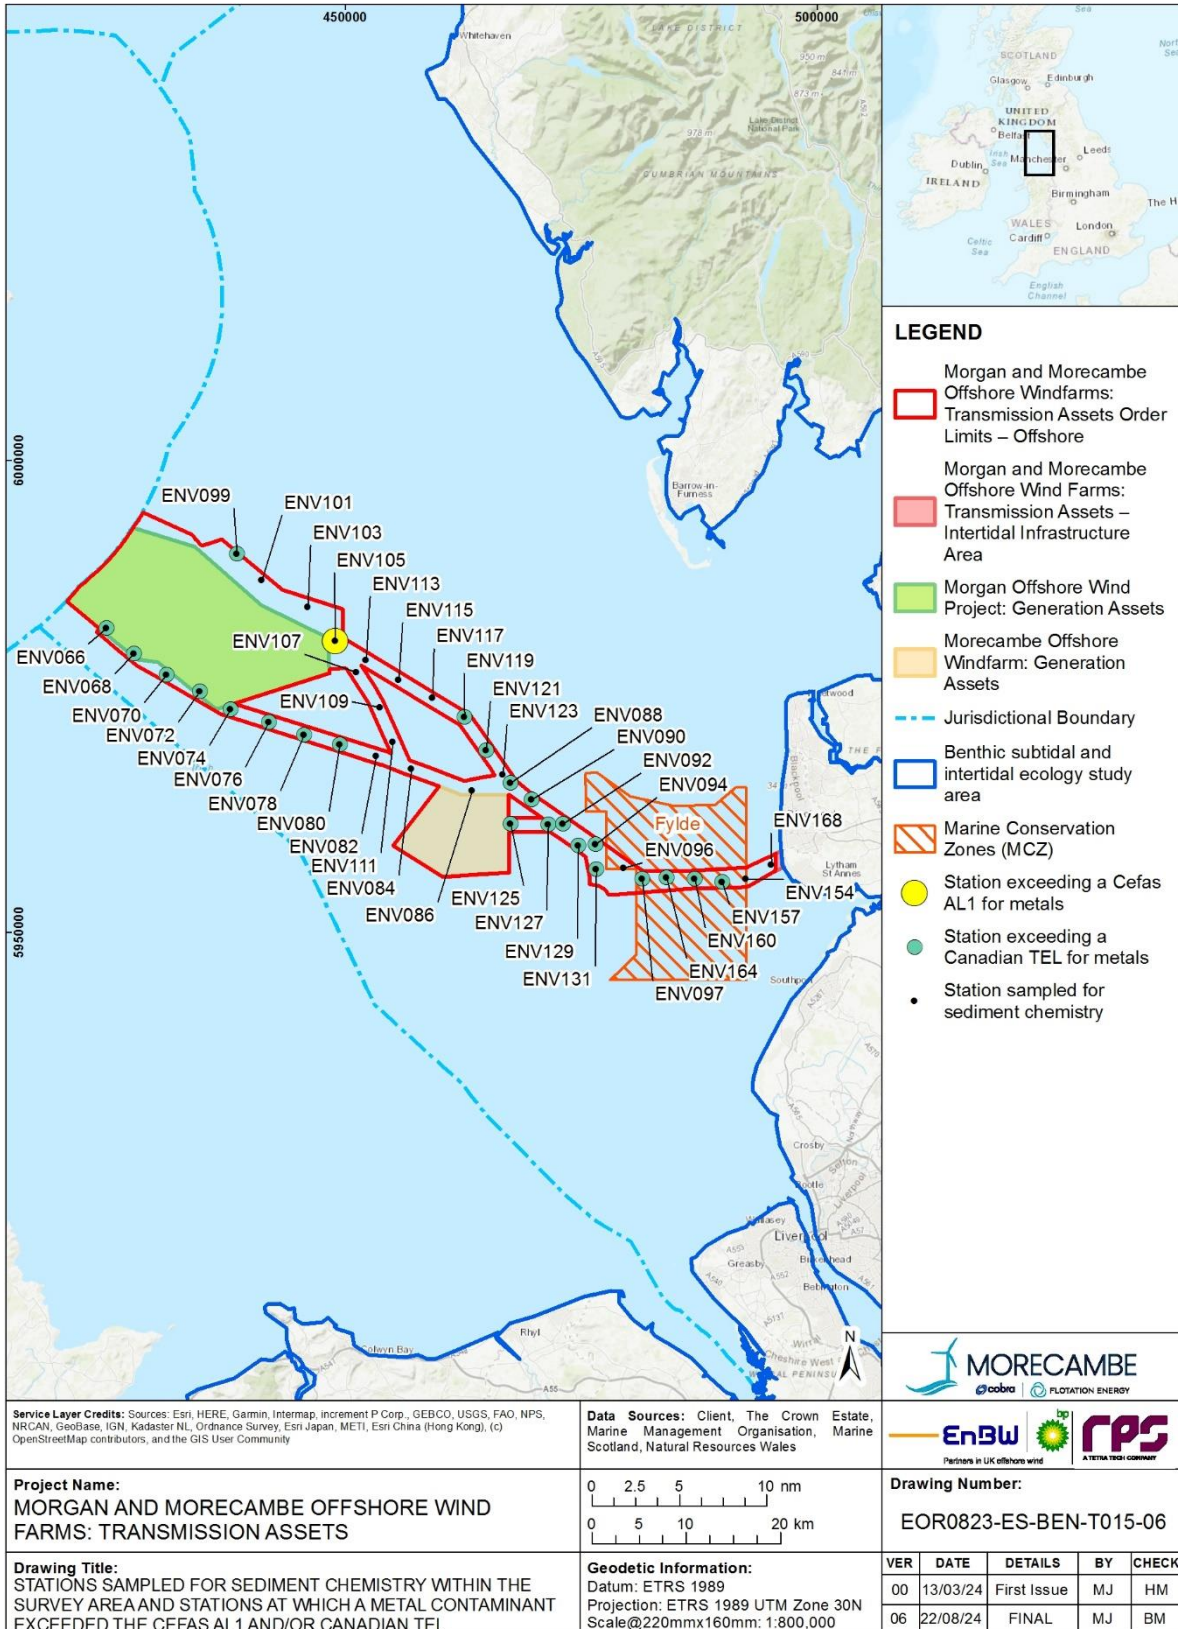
450000
500000
6000000
5950000

Whitehaven
LAKE DISTRICT
CUMBRIAN MOUNTAINS
Lake District National Park
Barrow-in-Furness
Fylde
Lytham St Annes
Southport
Crosby
Liverpool
Birkenhead
Wallasey
Bebington
Rhyl
Colwyn Bay

ENV099
ENV101
ENV103
ENV105
ENV113
ENV115
ENV117
ENV119
ENV121
ENV123
ENV088
ENV090
ENV092
ENV094
ENV107
ENV109
ENV066
ENV068
ENV070
ENV072
ENV074
ENV076
ENV078
ENV080
ENV082
ENV111
ENV084
ENV086
ENV125
ENV127
ENV129
ENV131
ENV096
ENV097
ENV164
ENV160
ENV157
ENV154
ENV168

SCOTLAND
Glasgow
Edinburgh
UNITED KINGDOM
Belfast
Dublin
Manchester
Leeds
IRELAND
Birmingham
WALES
Cardiff
London
ENGLAND
Celtic Sea
English Channel

LEGEND
Morgan and Morecambe Offshore Windfarms: Transmission Assets Order Limits – Offshore
Morgan and Morecambe Offshore Wind Farms: Transmission Assets – Intertidal Infrastructure Area
Morgan Offshore Wind Project: Generation Assets
Morecambe Offshore Windfarm: Generation Assets
Jurisdictional Boundary
Benthic subtidal and intertidal ecology study area
Marine Conservation Zones (MCZ)
Station exceeding a Cefas AL1 for metals
Station exceeding a Canadian TEL for metals
Station sampled for sediment chemistry

N

MORECAMBE
cobra | FLOTATION ENERGY
EnBW bp
Partners in UK offshore wind
rps
A TETRA TECH COMPANY

Service Layer Credits: Sources: Esri, HERE, Garmin, Intermap, increment P Corp., GEBCO, USGS, FAO, NPS, NRCAN, GeoBase, IGN, Kadaster NL, Ordnance Survey, Esri Japan, METI, Esri China (Hong Kong), (c) OpenStreetMap contributors, and the GIS User Community

Data Sources: Client, The Crown Estate, Marine Management Organisation, Marine Scotland, Natural Resources Wales

Project Name:
MORGAN AND MORECAMBE OFFSHORE WIND FARMS: TRANSMISSION ASSETS

0 2.5 5 10 nm
0 5 10 20 km

Drawing Number:
EOR0823-ES-BEN-T015-06

Drawing Title:
STATIONS SAMPLED FOR SEDIMENT CHEMISTRY WITHIN THE SURVEY AREA AND STATIONS AT WHICH A METAL CONTAMINANT EXCEEDED THE CEFAS AL1 AND/OR CANADIAN TEL

Geodetic Information:
Datum: ETRS 1989
Projection: ETRS 1989 UTM Zone 30N
Scale@220mmx160mm: 1:800,000

| VER | DATE | DETAILS | BY | CHECK |
|---|---|---|---|---|
| 00 | 13/03/24 | First Issue | MJ | HM |
| 06 | 22/08/24 | FINAL | MJ | BM |